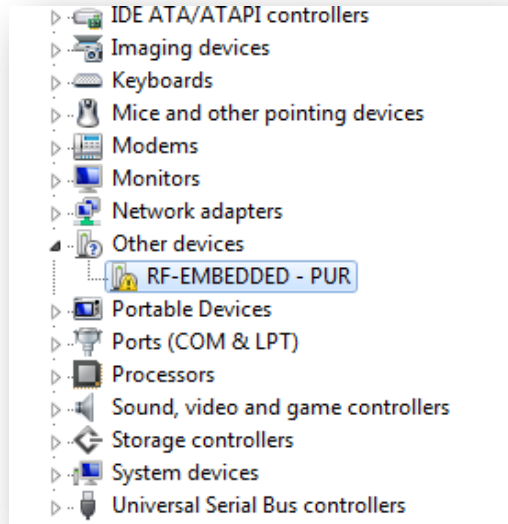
IDE ATA/ATAPI controllers
Imaging devices
Keyboards
Mice and other pointing devices
Modems
Monitors
Network adapters
Other devices
RF-EMBEDDED - PUR
Portable Devices
Ports (COM & LPT)
Processors
Sound, video and game controllers
Storage controllers
System devices
Universal Serial Bus controllers